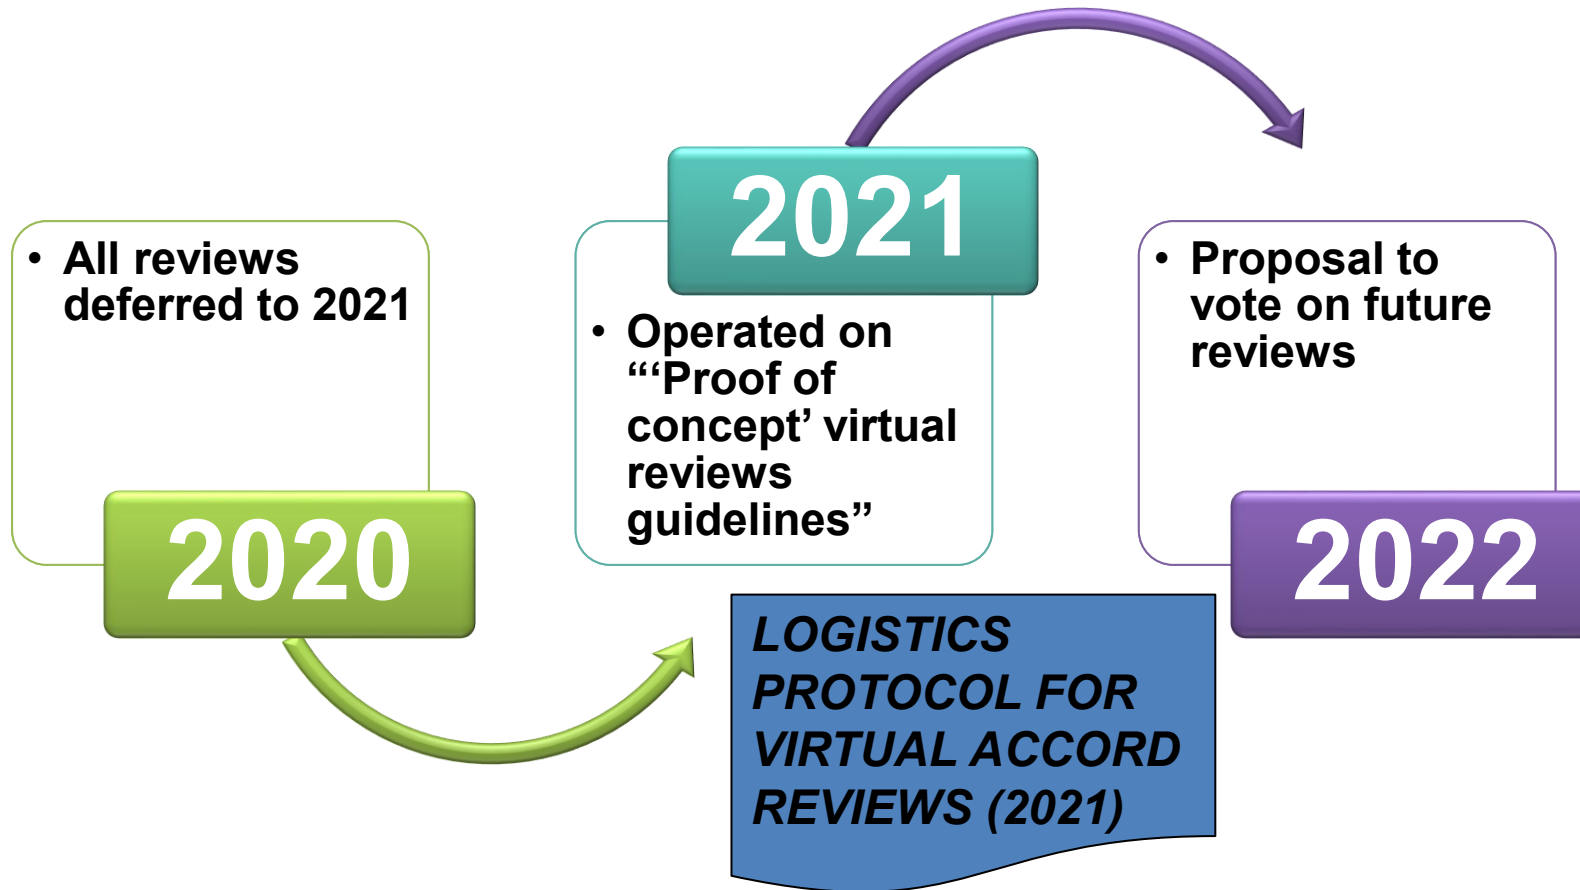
• All reviews deferred to 2021

2020

2021

• Operated on “‘Proof of concept’ virtual reviews guidelines”

• Proposal to vote on future reviews

2022

LOGISTICS PROTOCOL FOR VIRTUAL ACCORD REVIEWS (2021)